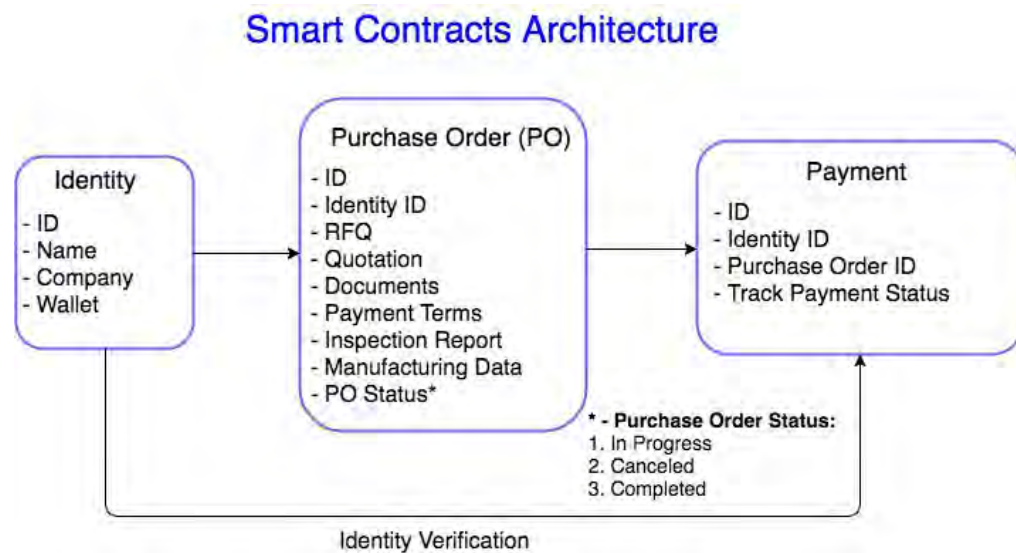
Smart Contracts Architecture

Identity
- ID
- Name
- Company
- Wallet

Purchase Order (PO)
- ID
- Identity ID
- RFQ
- Quotation
- Documents
- Payment Terms
- Inspection Report
- Manufacturing Data
- PO Status*

Payment
- ID
- Identity ID
- Purchase Order ID
- Track Payment Status

* - Purchase Order Status:
1. In Progress
2. Canceled
3. Completed

Identity Verification